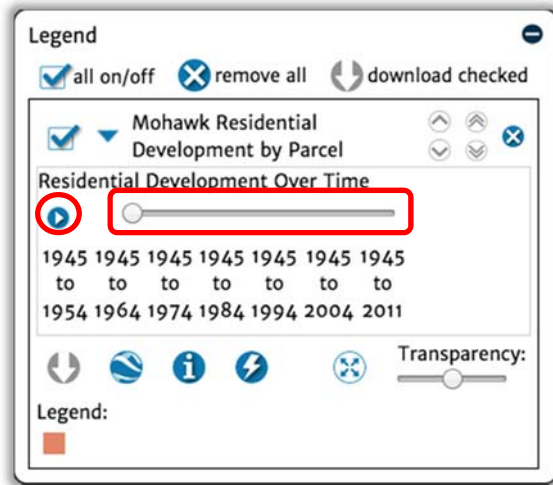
Legend

all on/off remove all download checked

Mohawk Residential Development by Parcel

Residential Development Over Time

| 1945 | 1945 | 1945 | 1945 | 1945 | 1945 | 1945 |
|---|---|---|---|---|---|---|
| to | to | to | to | to | to | to |
| 1954 | 1964 | 1974 | 1984 | 1994 | 2004 | 2011 |

Transparency:

Legend: